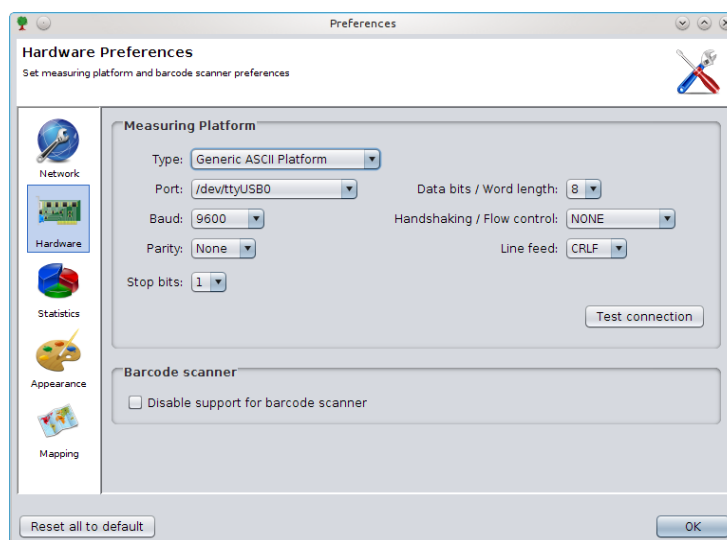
Preferences

Hardware Preferences
Set measuring platform and barcode scanner preferences

Network
Hardware
Statistics
Appearance
Mapping

Measuring Platform
Type: Generic ASCII Platform
Port: /dev/ttyUSB0
Data bits / Word length: 8
Baud: 9600
Handshaking / Flow control: NONE
Parity: None
Line feed: CRLF
Stop bits: 1
Test connection

Barcode scanner
Disable support for barcode scanner

Reset all to default
OK